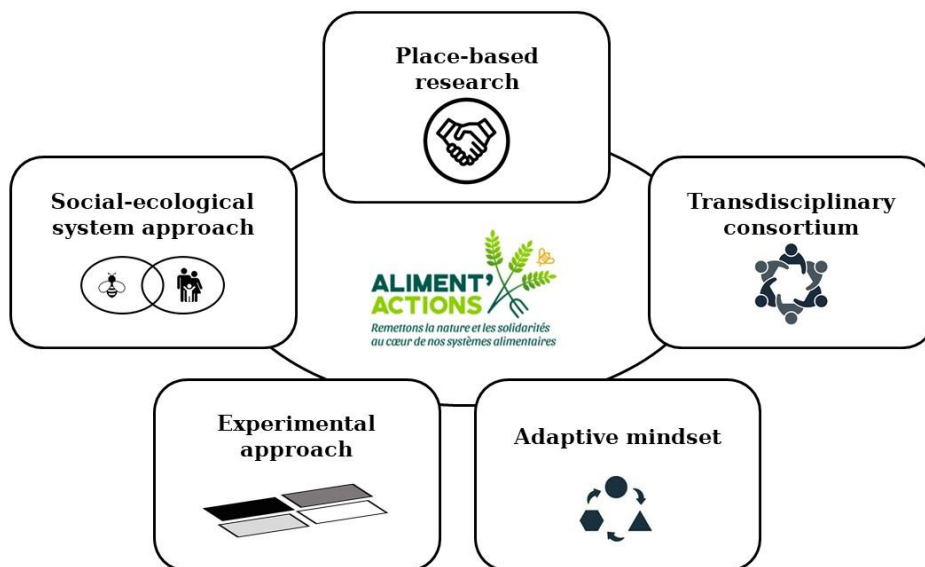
Place-based research

Social-ecological system approach

ALIMENT'ACTIONS
Remettons la nature et les solidarités au cœur de nos systèmes alimentaires

Transdisciplinary consortium

Experimental approach

Adaptive mindset